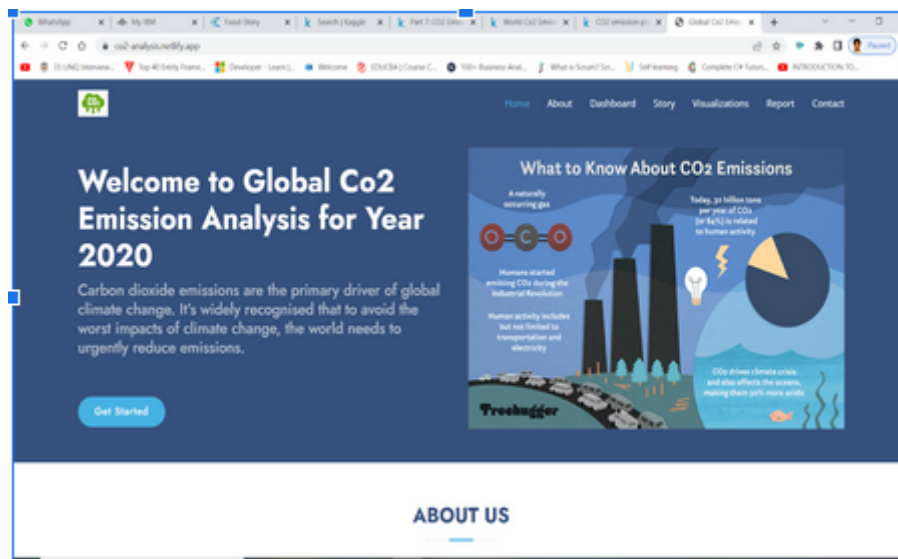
WhatsApp | My IBM | Food-Story | Search | Kaggle | Part 7: CO2 Emis | World Co2 Emis | CO2 emission | Global Co2 Emis

co2-analysis.netlify.app

Paused

15 LINQ Interview... | Top 40 Entity Frame... | Developer - Learn |... | Welcome | EDUCBA | Course C... | 100+ Business Anal... | What is Scrum? Sc... | Self learning | Complete C# Tutori... | INTRODUCTION TO...

Home About Dashboard Story Visualizations Report Contact

Welcome to Global Co2 Emission Analysis for Year 2020

Carbon dioxide emissions are the primary driver of global climate change. It's widely recognised that to avoid the worst impacts of climate change, the world needs to urgently reduce emissions.

Get Started

What to Know About CO2 Emissions

A naturally occurring gas

Today, 32 billion tons per year of CO2 (or 84%) is related to human activity

Humans started emitting CO2 during the Industrial Revolution

Human activity includes but not limited to transportation and electricity

CO2 drives climate crisis and also affects the oceans, making them 30% more acidic

Treehugger

ABOUT US